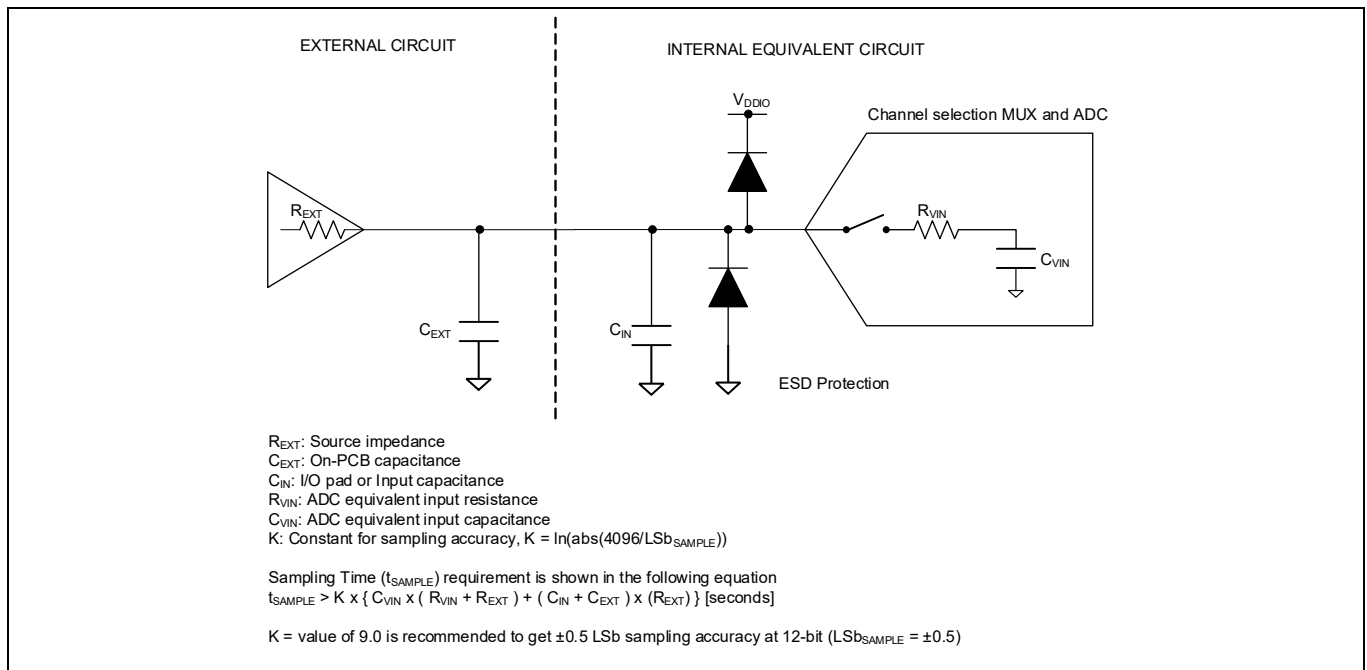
EXTERNAL CIRCUIT

INTERNAL EQUIVALENT CIRCUIT

$V_{DDIO}$

Channel selection MUX and ADC

$R_{EXT}$

$R_{VIN}$

$C_{VIN}$

$C_{EXT}$

$C_{IN}$

ESD Protection

$R_{EXT}$: Source impedance
$C_{EXT}$: On-PCB capacitance
$C_{IN}$: I/O pad or Input capacitance
$R_{VIN}$: ADC equivalent input resistance
$C_{VIN}$: ADC equivalent input capacitance
K: Constant for sampling accuracy, K = ln(abs(4096/LSb$_{SAMPLE}$))

Sampling Time ($t_{SAMPLE}$) requirement is shown in the following equation
$t_{SAMPLE}$ > K x { $C_{VIN}$ x ( $R_{VIN}$ + $R_{EXT}$ ) + ( $C_{IN}$ + $C_{EXT}$ ) x ($R_{EXT}$) } [seconds]

K = value of 9.0 is recommended to get ±0.5 LSb sampling accuracy at 12-bit (LSb$_{SAMPLE}$ = ±0.5)